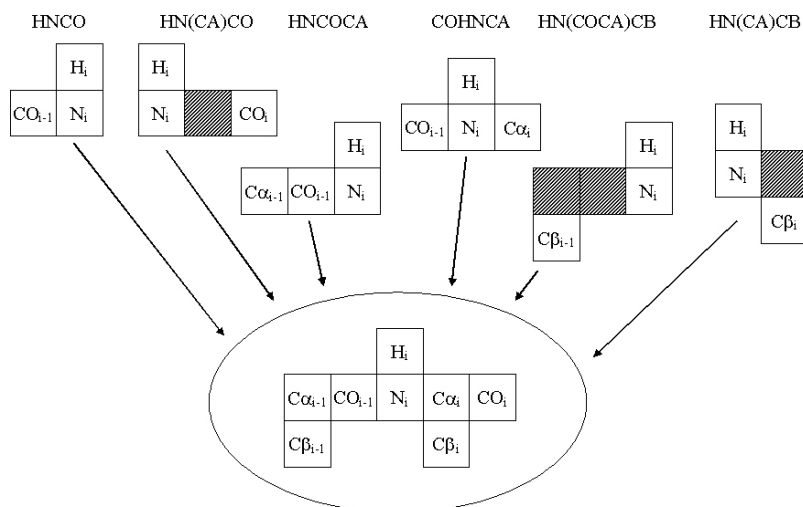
HNCO

$H_i$
$CO_{i-1}$ $N_i$

HN(CA)CO

$H_i$
$N_i$ $CO_i$

HNCOCA

$H_i$
$C\alpha_{i-1}$ $CO_{i-1}$ $N_i$

COHNCA

$H_i$
$CO_{i-1}$ $N_i$ $C\alpha_i$

HN(COCA)CB

$H_i$
$N_i$
$C\beta_{i-1}$

HN(CA)CB

$H_i$
$N_i$
$C\beta_i$

$H_i$
$C\alpha_{i-1}$ $CO_{i-1}$ $N_i$ $C\alpha_i$ $CO_i$
$C\beta_{i-1}$ $C\beta_i$